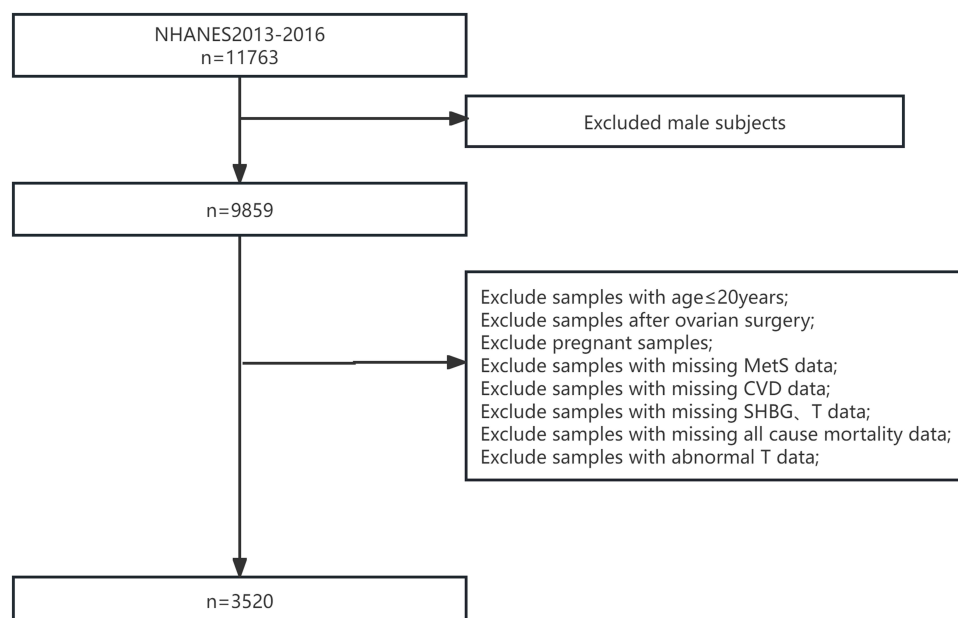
NHANES2013-2016
n=11763

Excluded male subjects

n=9859

Exclude samples with age≤20years;
Exclude samples after ovarian surgery;
Exclude pregnant samples;
Exclude samples with missing MetS data;
Exclude samples with missing CVD data;
Exclude samples with missing SHBG、T data;
Exclude samples with missing all cause mortality data;
Exclude samples with abnormal T data;

n=3520